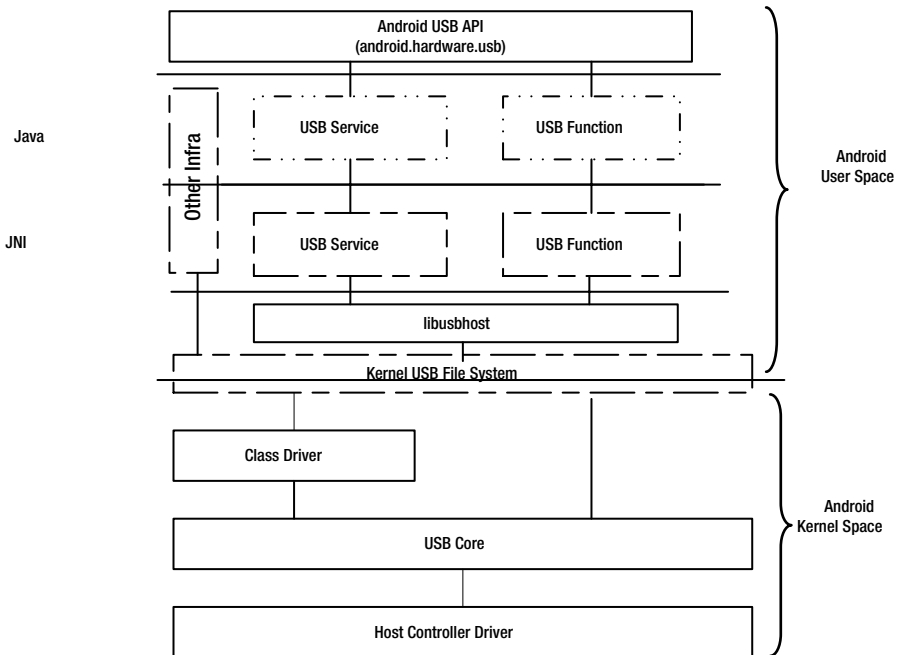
Android USB API
(android.hardware.usb)

Java

Other Infra

USB Service

USB Function

Android
User Space

JNI

USB Service

USB Function

libusbhost

Kernel USB File System

Class Driver

Android
Kernel Space

USB Core

Host Controller Driver